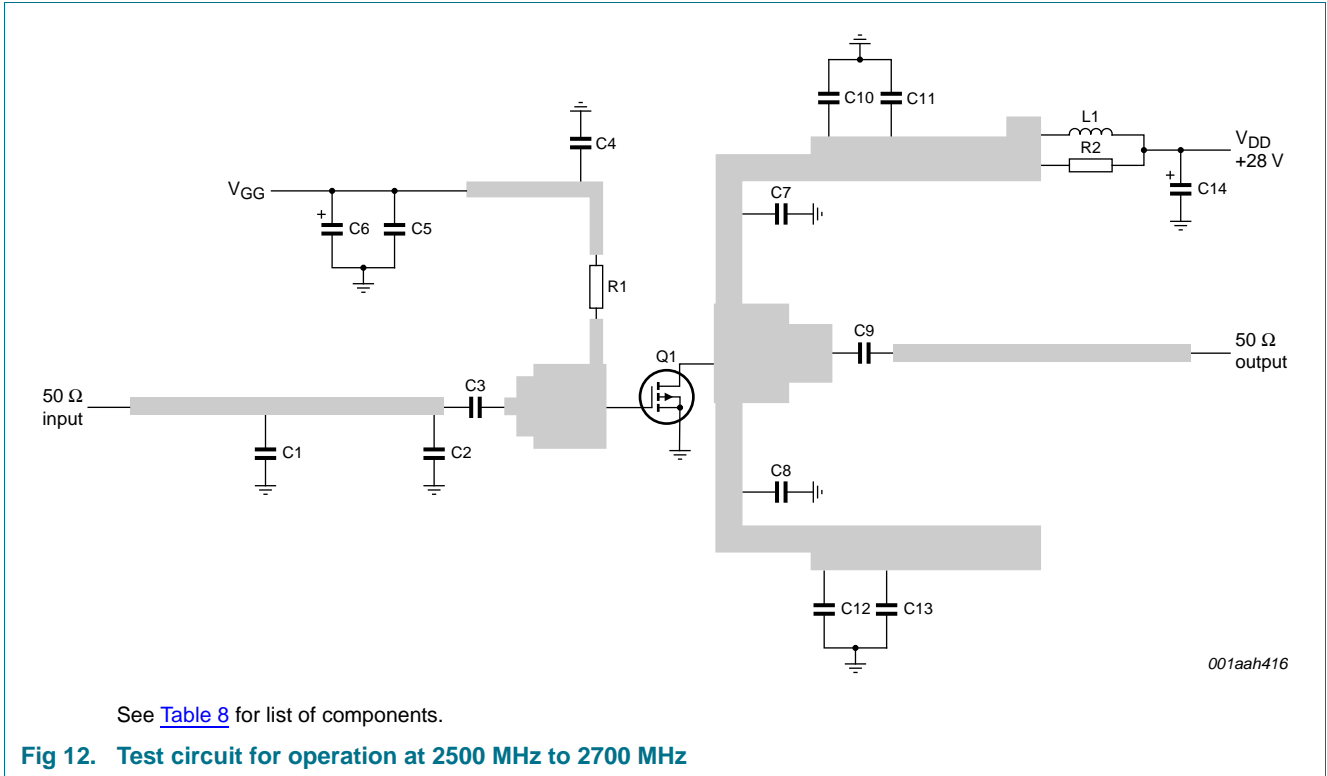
C10 C11

L1

$V_{DD}$
+28 V

R2

C4

C14

$V_{GG}$

C7

C6 C5

R1

C9

50 Ω
output

Q1

C3

50 Ω
input

C1 C2

C8

C12 C13

001aah416

See Table 8 for list of components.

Fig 12. Test circuit for operation at 2500 MHz to 2700 MHz